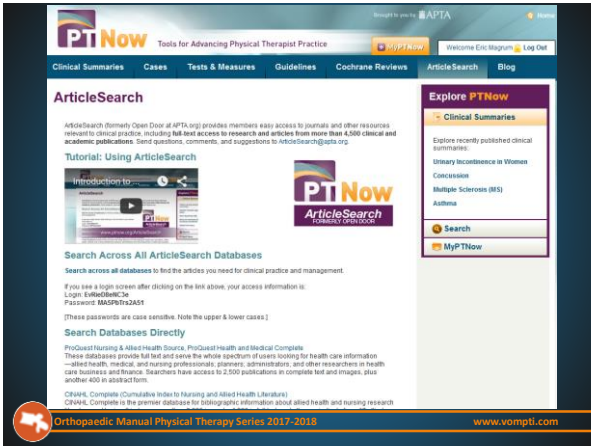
Brought to you by APTA

Home

PT Now

Tools for Advancing Physical Therapist Practice

MyPTNow

Welcome Eric Magrum | Log Out

Clinical Summaries | Cases | Tests & Measures | Guidelines | Cochrane Reviews | ArticleSearch | Blog

ArticleSearch

ArticleSearch (formerly Open Door at APTA.org) provides members easy access to journals and other resources relevant to clinical practice, including full-text access to research and articles from more than 4,500 clinical and academic publications. Send questions, comments, and suggestions to ArticleSearch@apta.org.

Tutorial: Using ArticleSearch

Introduction to

www.ptnow.org/ArticleSearch

PT Now

ArticleSearch

FORMERLY OPEN DOOR

Search Across All ArticleSearch Databases

Search across all databases to find the articles you need for clinical practice and management.

If you see a login screen after clicking on the link above, your access information is:
Login: EvRieDBeWC3e
Password: MA5PbTrs2A5t

[These passwords are case sensitive. Note the upper & lower cases.]

Search Databases Directly

ProQuest Nursing & Allied Health Source, ProQuest Health and Medical Complete
These databases provide full text and serve the whole spectrum of users looking for health care information—allied health, medical, and nursing professionals; planners, administrators, and other researchers in health care business and finance. Searchers have access to 2,500 publications in complete text and images, plus another 400 in abstract form.

CINAHL Complete (Cumulative Index to Nursing and Allied Health Literature)
CINAHL Complete is the premier database for bibliographic information about allied health and nursing research

Explore PTNow

Clinical Summaries

Explore recently published clinical summaries:

Urinary Incontinence in Women

Concussion

Multiple Sclerosis (MS)

Asthma

Search

MyPTNow

Orthopaedic Manual Physical Therapy Series 2017-2018

www.vompti.com